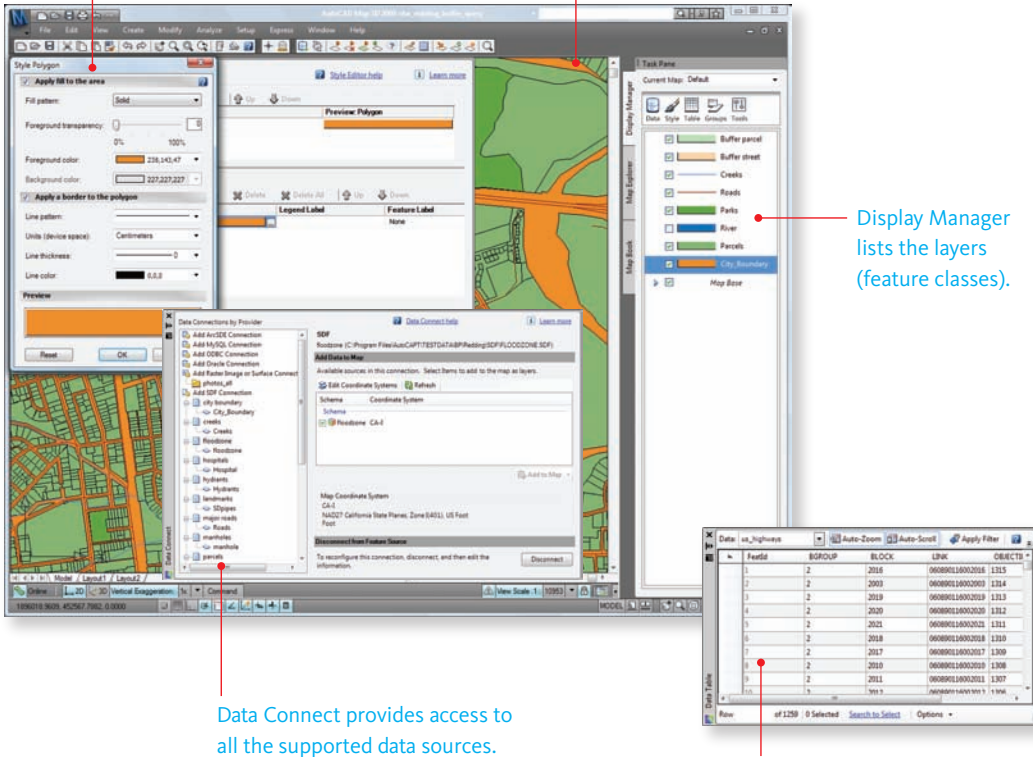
File Edit View Create Modify Analyze Setup Express Window Help

Style Polygon

Apply fill to the area

Fill pattern: Solid

Foreground transparency: 0

0% 100%

Foreground color: 238,143,47

Background color: 227,227,227

Apply a border to the polygon

Line pattern:

Units (device space): Centimeters

Line thickness: 0

Line color: 0,0,0

Preview

Reset OK

Style Editor help Learn more

Up Down

Preview: Polygon

Delete Delete All Up Down

Legend Label Feature Label

None

Task Pane

Current Map: Default

Data Style Table Groups Tools

Display Manager

Map Explorer

Map Book

Buffer parcel

Buffer street

Creeks

Roads

Parks

River

Parcels

City_Boundary

Map Base

Display Manager lists the layers (feature classes).

Data Connections by Provider

Add ArcSDE Connection

Add MySQL Connection

Add ODBC Connection

Add Oracle Connection

Add Raster Image or Surface Connect

photos_all

Add SDF Connection

city boundary

City_Boundary

creeks

Creeks

floodzone

floodzone

hospitals

Hospital

hydrants

Hydrants

landmarks

SDpipes

major roads

Roads

manholes

manhole

parcels

Data Connect help Learn more

SDF

floodzone (C:\Program Files\AutoCAPT\TESTDATA\BP\Redding\SDF\FLOODZONE.SDF)

Add Data to Map

Available sources in this connection. Select items to add to the map as layers.

Edit Coordinate Systems Refresh

| Schema | Coordinate System |
|---|---|
| Schema | |
| floodzone | CA-I |

Add to Map

Map Coordinate System

CA-I

NAD27 California State Planes, Zone I(401), US Foot

Foot

Disconnect from Feature Source

To reconfigure this connection, disconnect, and then edit the information.

Disconnect

Data Connect

Model Layout1 Layout2

Command

Online 2D 3D Vertical Exaggeration: 1x

View Scale 1: 10953

1896018.9609, 452567.7082, 0.0000

MODEL

Data Connect provides access to all the supported data sources.

Data: ss_highways Auto-Zoom Auto-Scroll Apply Filter

| | FeatId | BGROUP | BLOCK | LINK | OBJECTS |
|---|---|---|---|---|---|
| | 1 | 2 | 2016 | 060890116002016 | 1315 |
| | 2 | 2 | 2003 | 060890116002003 | 1314 |
| | 3 | 2 | 2019 | 060890116002019 | 1313 |
| | 4 | 2 | 2020 | 060890116002020 | 1312 |
| | 5 | 2 | 2021 | 060890116002021 | 1311 |
| | 6 | 2 | 2018 | 060890116002018 | 1310 |
| | 7 | 2 | 2017 | 060890116002017 | 1309 |
| | 8 | 2 | 2010 | 060890116002010 | 1308 |
| | 9 | 2 | 2011 | 060890116002011 | 1307 |
| | 10 | 2 | 2012 | 060890116002012 | 1306 |

Data Table

Row of 1259 0 Selected Search to Select Options